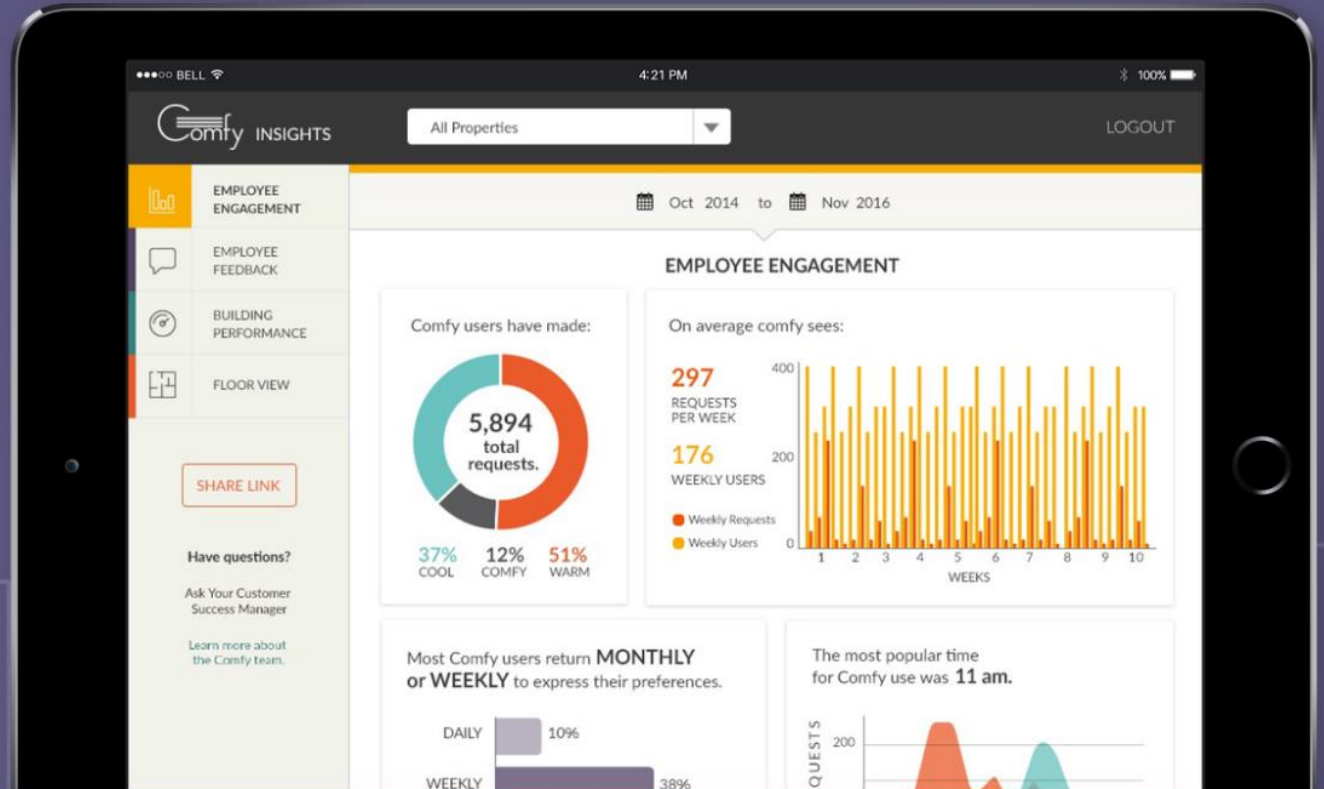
●●●○○ BELL 4:21 PM 100%

Comfy INSIGHTS

All Properties

LOGOUT

EMPLOYEE ENGAGEMENT

EMPLOYEE FEEDBACK

BUILDING PERFORMANCE

FLOOR VIEW

SHARE LINK

Have questions?

Ask Your Customer Success Manager

Learn more about the Comfy team.

Oct 2014 to Nov 2016

EMPLOYEE ENGAGEMENT

Comfy users have made:

5,894 total requests.

37% COOL

12% COMFY

51% WARM

On average comfy sees:

297 REQUESTS PER WEEK

176 WEEKLY USERS

Weekly Requests

Weekly Users

400

200

0

1 2 3 4 5 6 7 8 9 10

WEEKS

Most Comfy users return MONTHLY or WEEKLY to express their preferences.

DAILY 10%

WEEKLY 38%

The most popular time for Comfy use was 11 am.

QUESTS

200